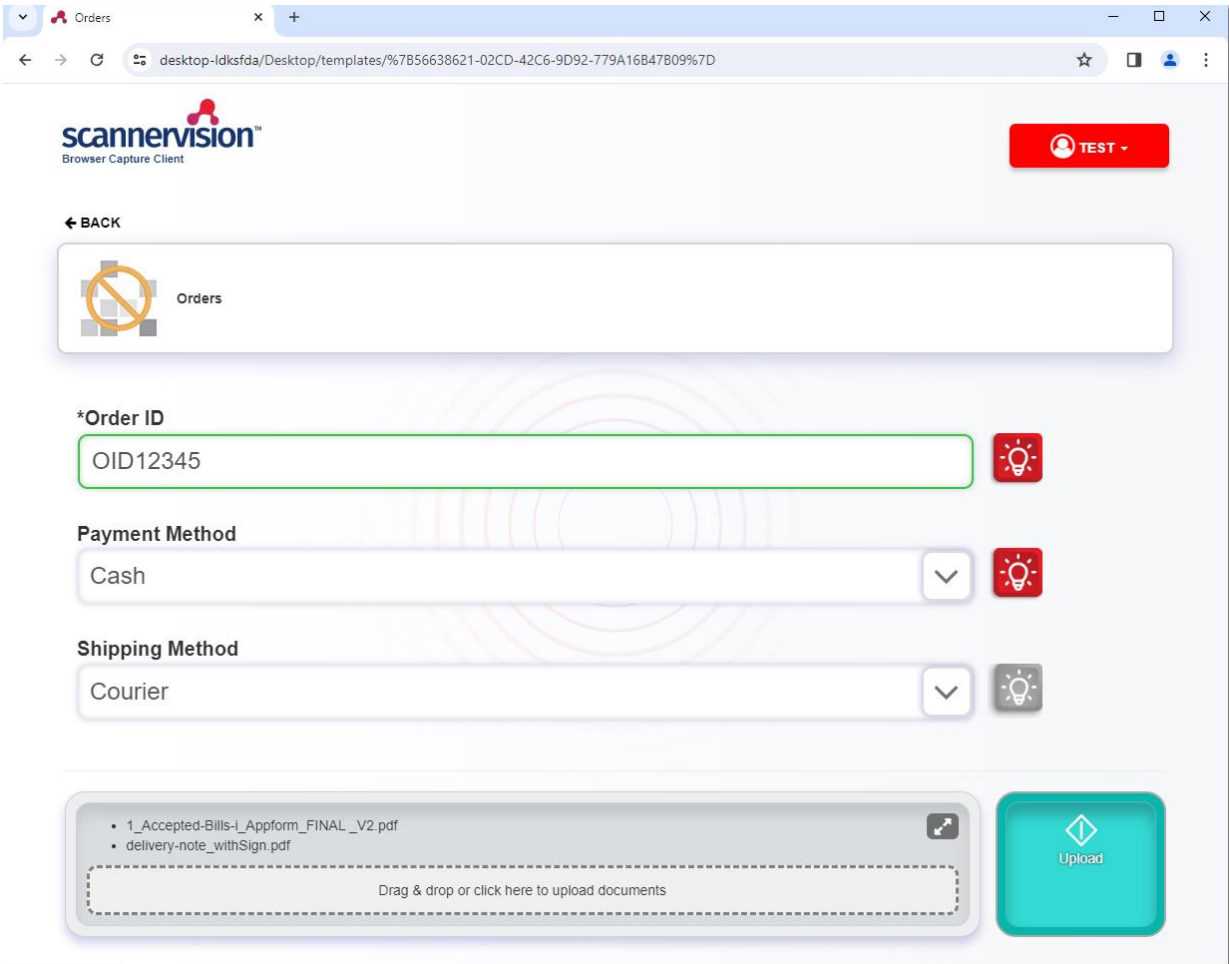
Orders

desktop-ldksfda/Desktop/templates/%7B56638621-02CD-42C6-9D92-779A16B47B09%7D

scannervision™
Browser Capture Client

TEST

← BACK

Orders

*Order ID
OID12345

Payment Method
Cash

Shipping Method
Courier

• 1_Accepted-Bills-i_Appform_FINAL _V2.pdf
• delivery-note_withSign.pdf

Drag & drop or click here to upload documents

Upload